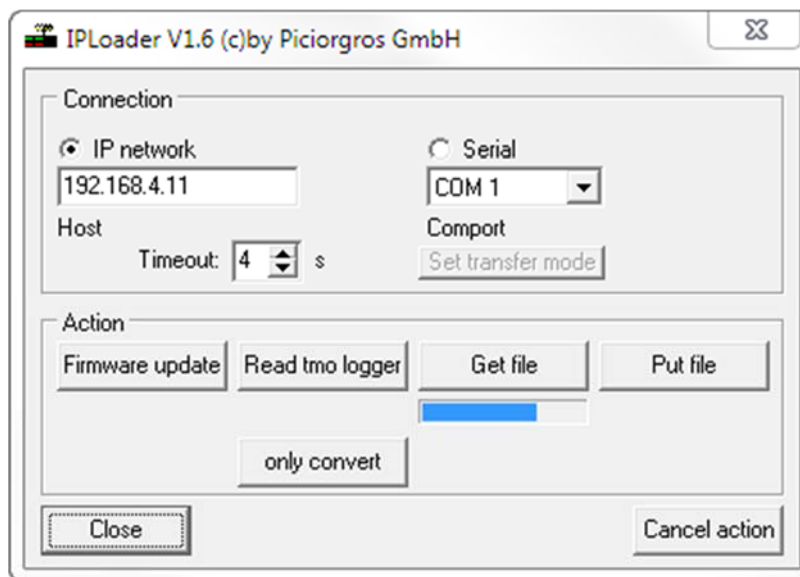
IPLoader V1.6 (c)by Piciorgros GmbH

Connection

IP network

192.168.4.11

Host

Timeout: 4 s

Serial

COM 1

Comport

Set transfer mode

Action

Firmware update

Read tmo logger

Get file

Put file

only convert

Close

Cancel action